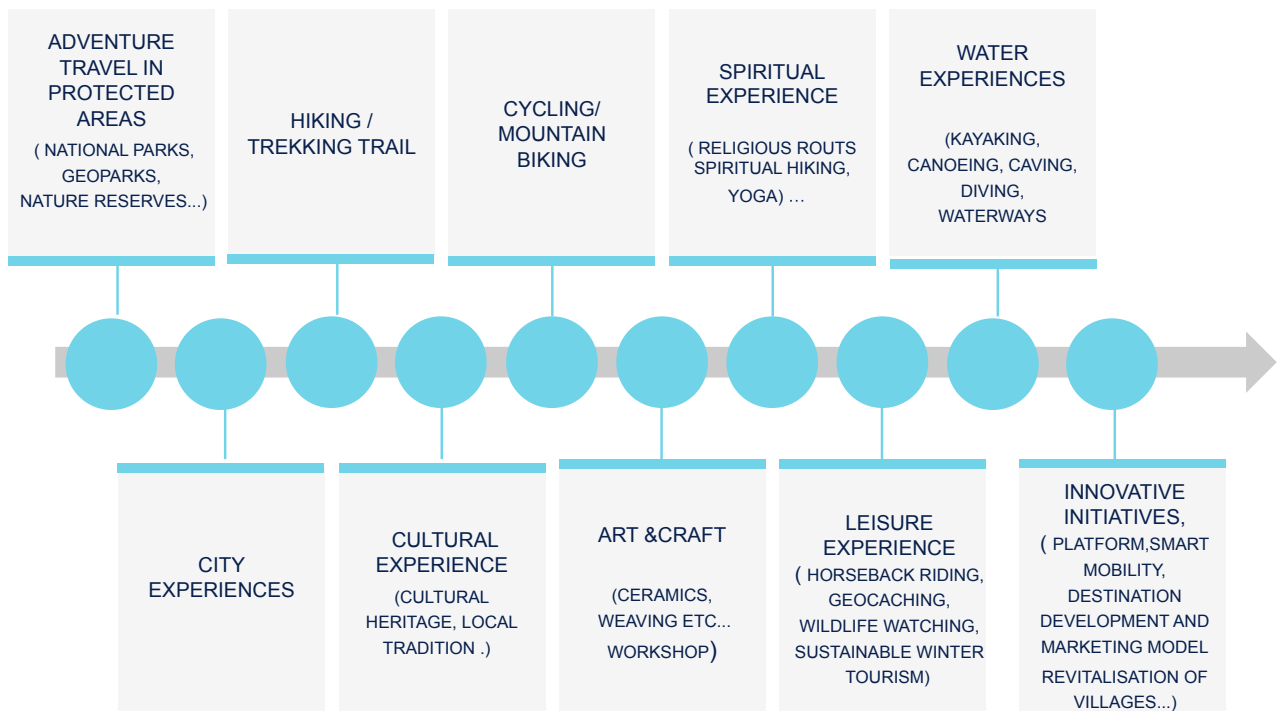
ADVENTURE TRAVEL IN PROTECTED AREAS
( NATIONAL PARKS, GEOPARKS, NATURE RESERVES...)

CITY EXPERIENCES

HIKING / TREKKING TRAIL

CULTURAL EXPERIENCE
(CULTURAL HERITAGE, LOCAL TRADITION .)

CYCLING/ MOUNTAIN BIKING

ART &CRAFT
(CERAMICS, WEAVING ETC... WORKSHOP)

SPIRITUAL EXPERIENCE
( RELIGIOUS ROUTS SPIRITUAL HIKING, YOGA) …

LEISURE EXPERIENCE
( HORSEBACK RIDING, GEOCACHING, WILDLIFE WATCHING, SUSTAINABLE WINTER TOURISM)

WATER EXPERIENCES
(KAYAKING, CANOEING, CAVING, DIVING, WATERWAYS

INNOVATIVE INITIATIVES,
( PLATFORM,SMART MOBILITY, DESTINATION DEVELOPMENT AND MARKETING MODEL REVITALISATION OF VILLAGES...)